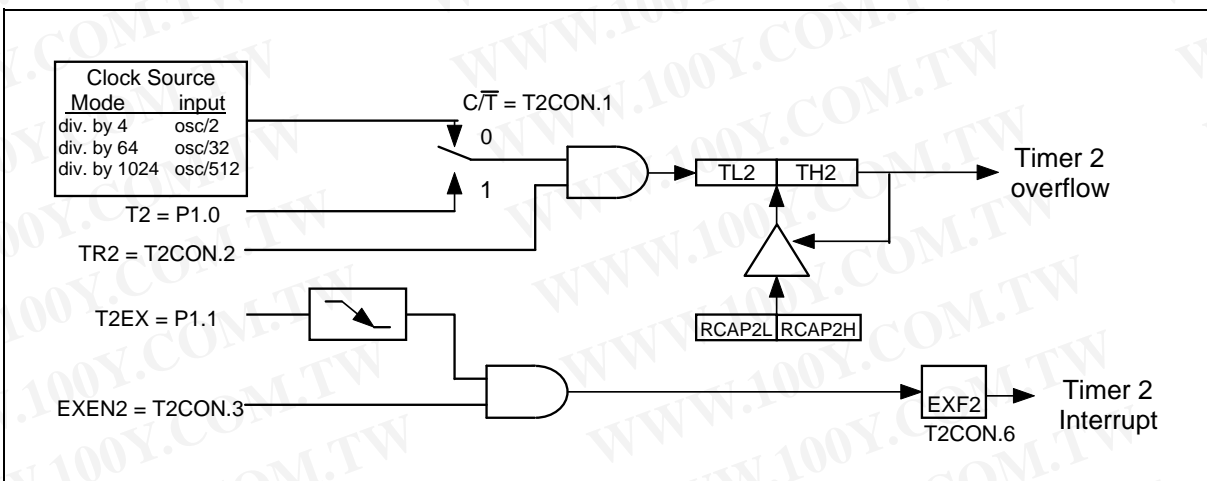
Clock Source

| Mode | input |
|---|---|
| div. by 4 | osc/2 |
| div. by 64 | osc/32 |
| div. by 1024 | osc/512 |

$C/\overline{T}$ = T2CON.1

0

1

T2 = P1.0

TR2 = T2CON.2

TL2 TH2

Timer 2 overflow

T2EX = P1.1

RCAP2L RCAP2H

EXEN2 = T2CON.3

EXF2

T2CON.6

Timer 2 Interrupt

WWW.100Y.COM.TW